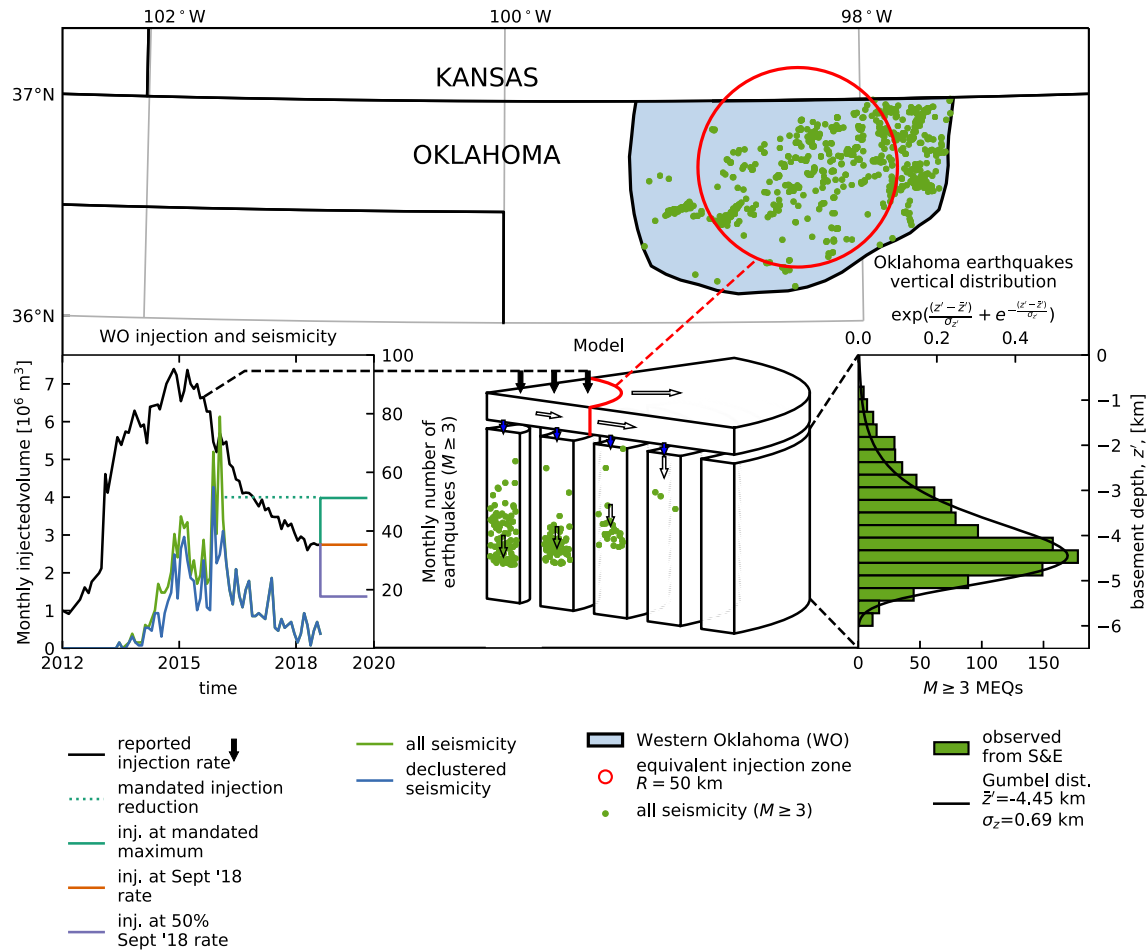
102° W
100° W
98° W
37°N
36°N
KANSAS
OKLAHOMA
Oklahoma earthquakes vertical distribution
$\exp(\frac{(z'-\bar{z}')}{\sigma_{z'}} + e^{-\frac{(z'-\bar{z}')}{\sigma_{z'}}})$
0.0
0.2
0.4
WO injection and seismicity
Model
Monthly injectedvolume [$10^6$ m$^3$]
7
6
5
4
3
2
1
0
2012
2015
2018
2020
time
Monthly number of earthquakes ($M \geq 3$)
100
80
60
40
20
0
-1
-2
-3
-4
-5
-6
basement depth, $z'$, [km]
0
50
100
150
$M \geq 3$ MEQs
reported injection rate
mandated injection reduction
inj. at mandated maximum
inj. at Sept '18 rate
inj. at 50% Sept '18 rate
all seismicity
declustered seismicity
Western Oklahoma (WO)
equivalent injection zone $R = 50$ km
all seismicity ($M \geq 3$)
observed from S&E
Gumbel dist.
$\bar{z}'$=-4.45 km
$\sigma_z$=0.69 km